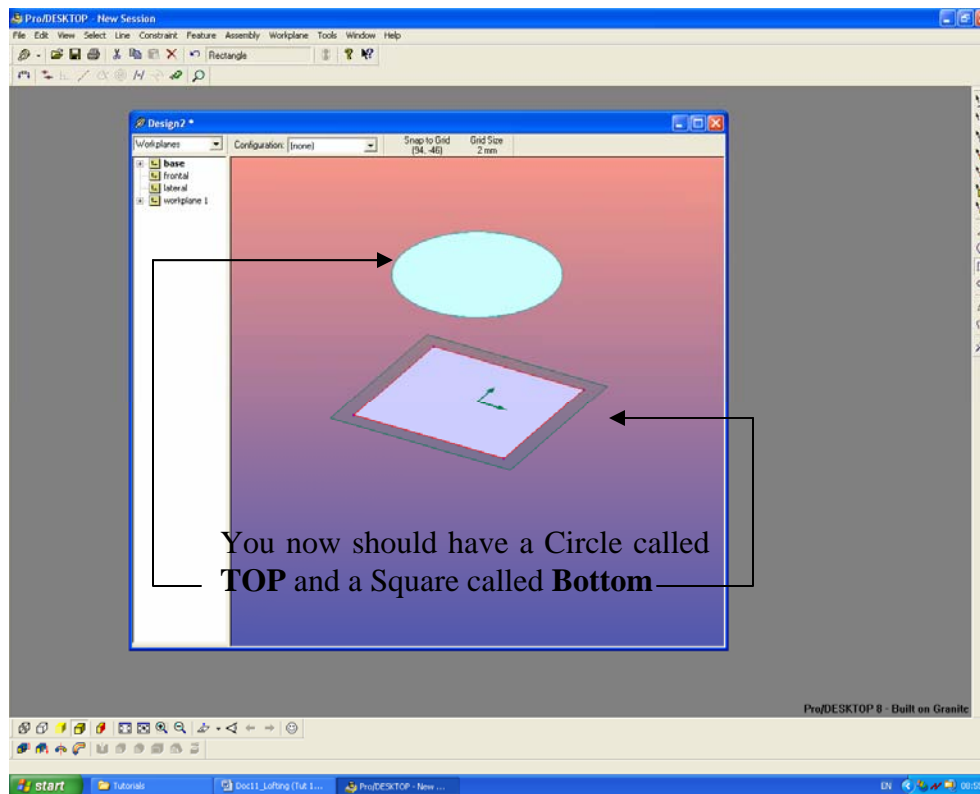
Pro/DESKTOP - New Session

File Edit View Select Line Constraint Feature Assembly Workplane Tools Window Help

Rectangle

Design2 *

Workplanes

Configuration: [none]

Snap to Grid (94, -46)

Grid Size 2 mm

base
frontal
lateral
workplane 1

You now should have a Circle called **TOP** and a Square called **Bottom**

Pro/DESKTOP 8 - Built on Granite

start

Tutorials

Doc11_Lofting (Tut 1...

Pro/DESKTOP - New ...

EN